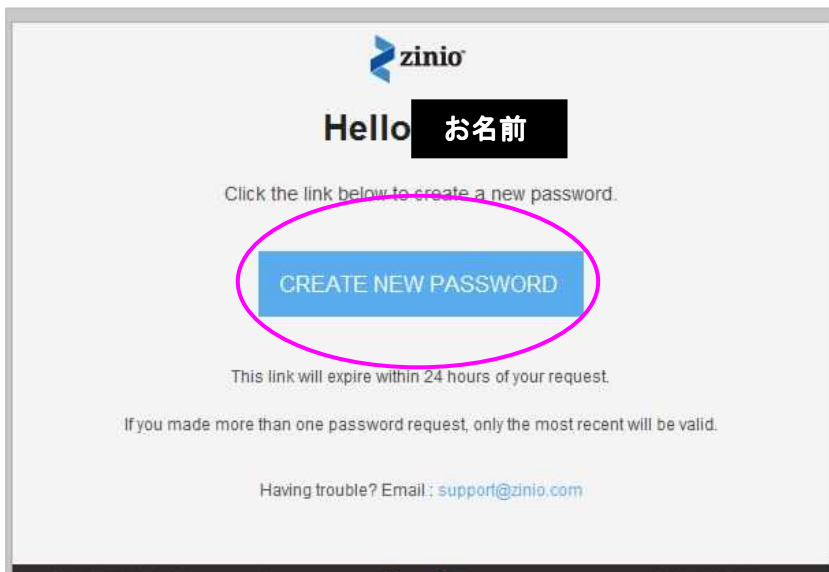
zinio

Hello お名前

Click the link below to create a new password.

CREATE NEW PASSWORD

This link will expire within 24 hours of your request.

If you made more than one password request, only the most recent will be valid.

Having trouble? Email : support@zinio.com